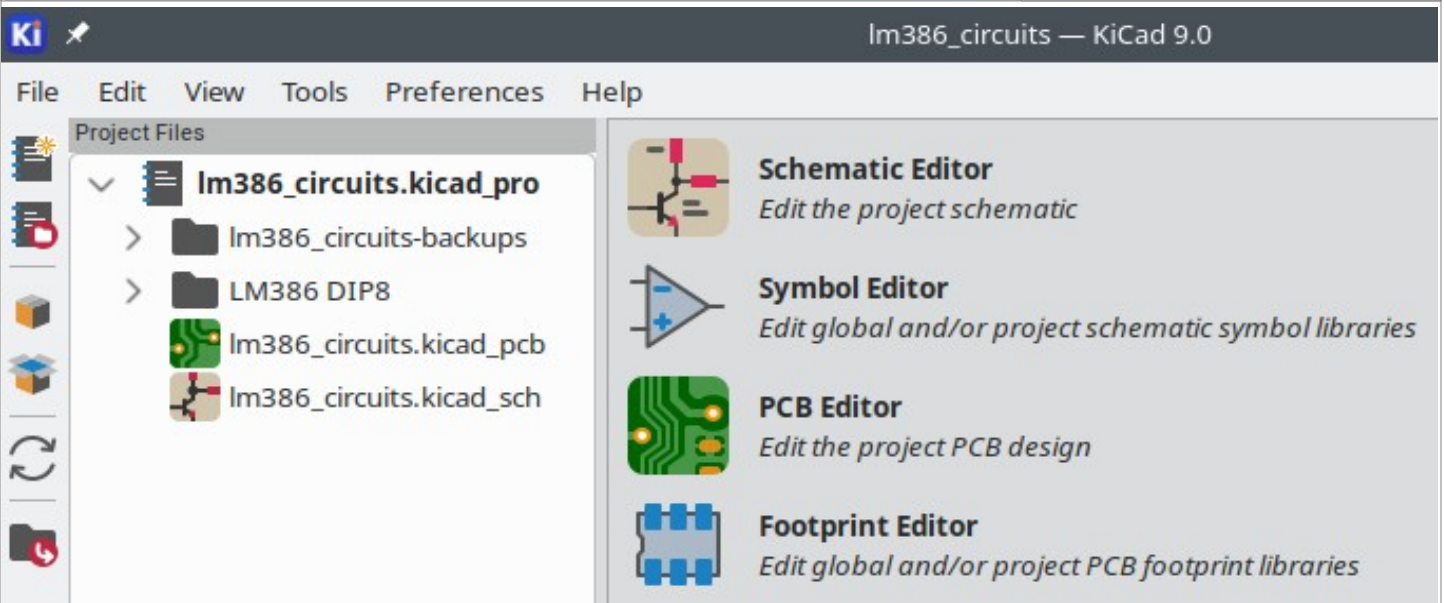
Ki lm386_circuits — KiCad 9.0

File Edit View Tools Preferences Help

Project Files

lm386_circuits.kicad_pro
lm386_circuits-backups
LM386 DIP8
lm386_circuits.kicad_pcb
lm386_circuits.kicad_sch

Schematic Editor
Edit the project schematic

Symbol Editor
Edit global and/or project schematic symbol libraries

PCB Editor
Edit the project PCB design

Footprint Editor
Edit global and/or project PCB footprint libraries